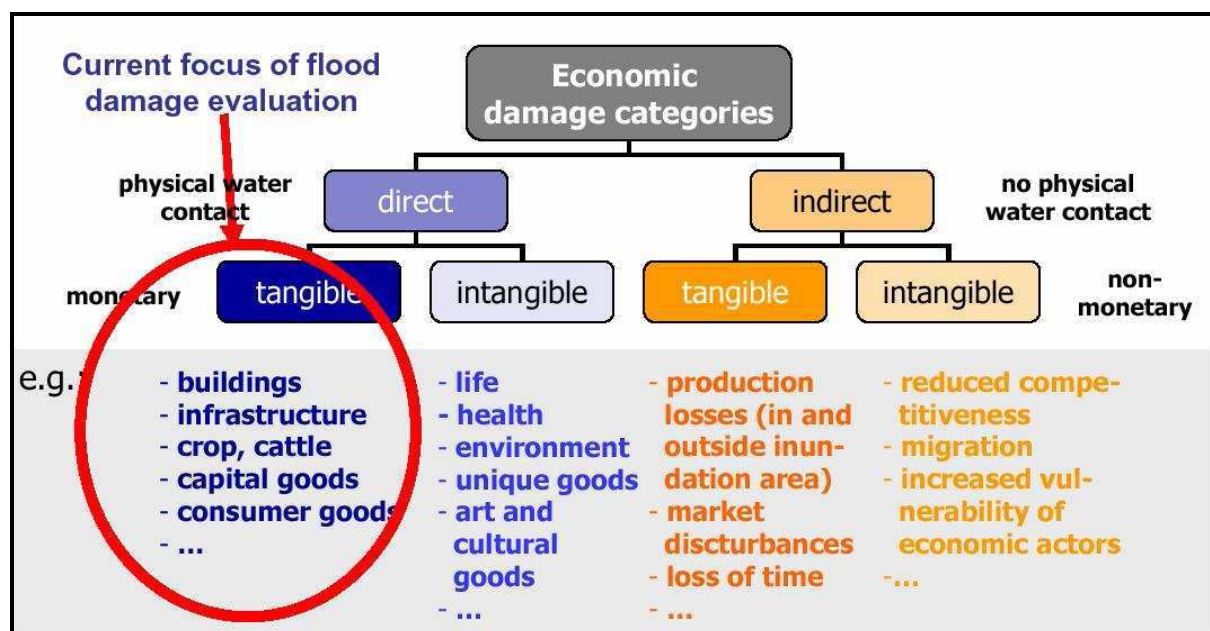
Current focus of flood damage evaluation

Economic damage categories

physical water contact

direct

indirect

no physical water contact

monetary

tangible

intangible

tangible

intangible

non-monetary

e.g.:

- buildings
- infrastructure
- crop, cattle
- capital goods
- consumer goods
- ...

- life
- health
- environment
- unique goods
- art and cultural goods
- ...

- production losses (in and outside inundation area)
- market discturbances
- loss of time
- ...

- reduced competitiveness
- migration
- increased vulnerability of economic actors
-...